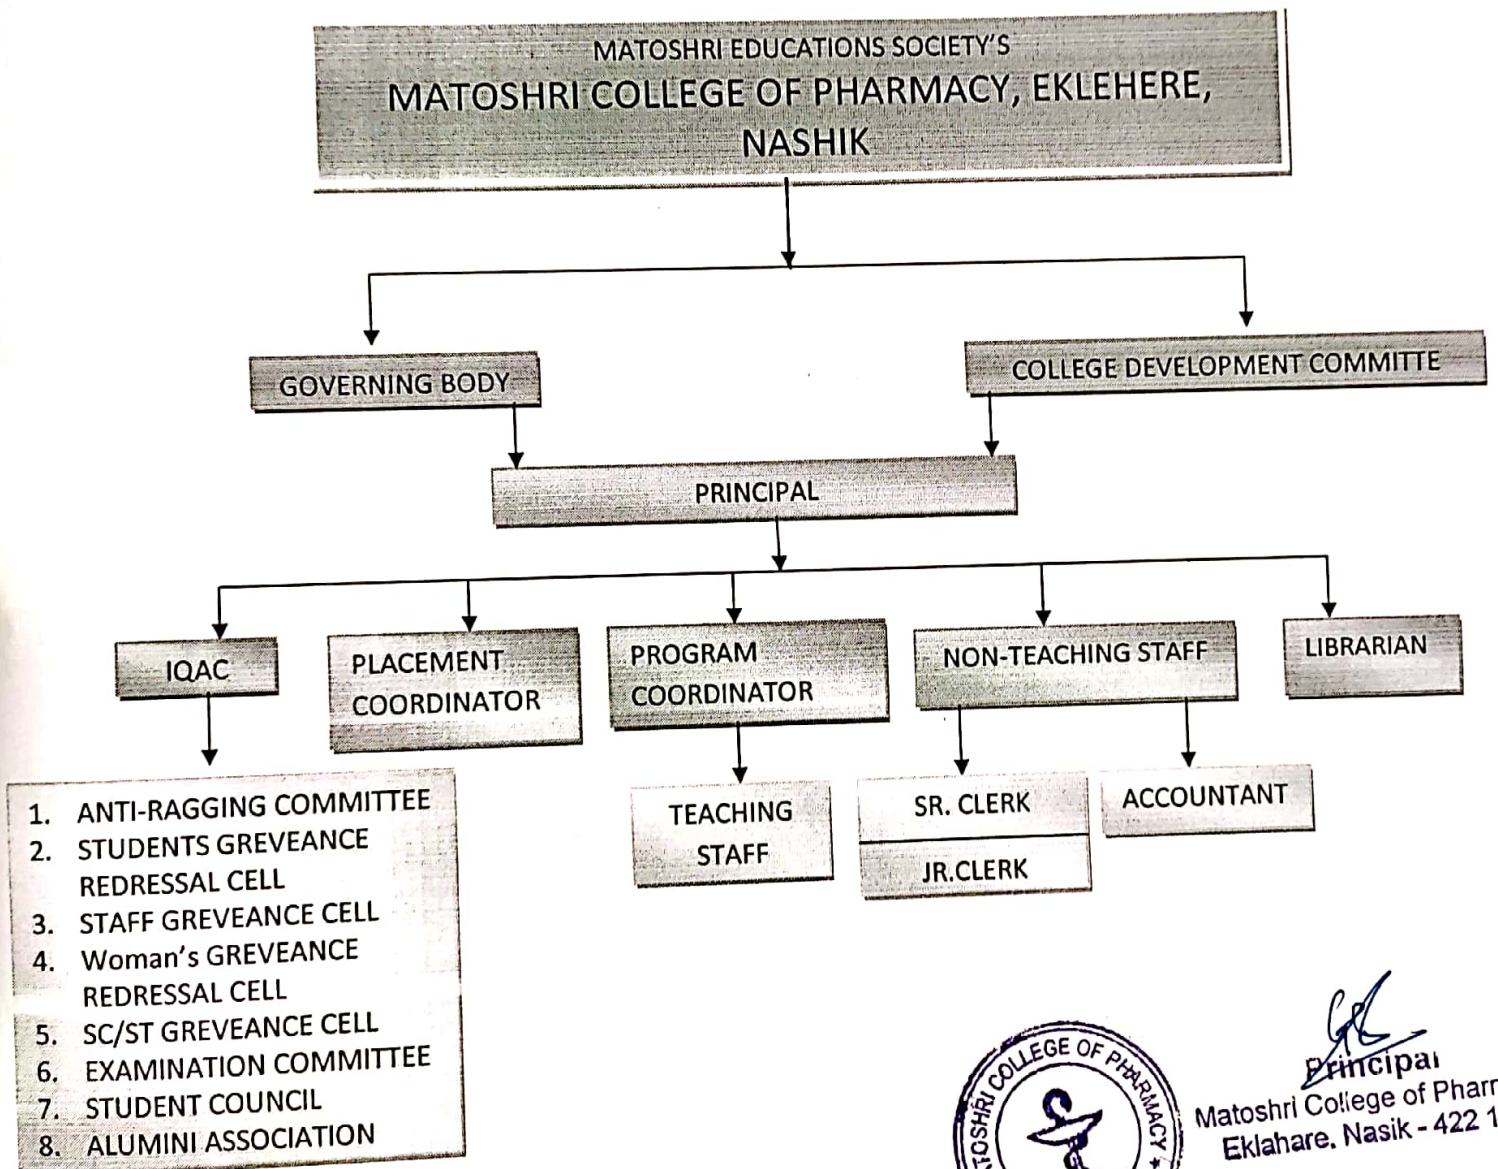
MATOSHRI EDUCATIONS SOCIETY'S
MATOSHRI COLLEGE OF PHARMACY, EKLEHERE, NASHIK

GOVERNING BODY

COLLEGE DEVELOPMENT COMMITTE

PRINCIPAL

IQAC

PLACEMENT COORDINATOR

PROGRAM COORDINATOR

NON-TEACHING STAFF

LIBRARIAN

1. ANTI-RAGGING COMMITTEE
2. STUDENTS GREVEANCE REDRESSAL CELL
3. STAFF GREVEANCE CELL
4. Woman's GREVEANCE REDRESSAL CELL
5. SC/ST GREVEANCE CELL
6. EXAMINATION COMMITTEE
7. STUDENT COUNCIL
8. ALUMINI ASSOCIATION

TEACHING STAFF

SR. CLERK

JR.CLERK

ACCOUNTANT

COLLEGE OF PHARMACY
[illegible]TOSHRI

Principal
Matoshri College of Pharm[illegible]
Eklahare, Nasik - 422 1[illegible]